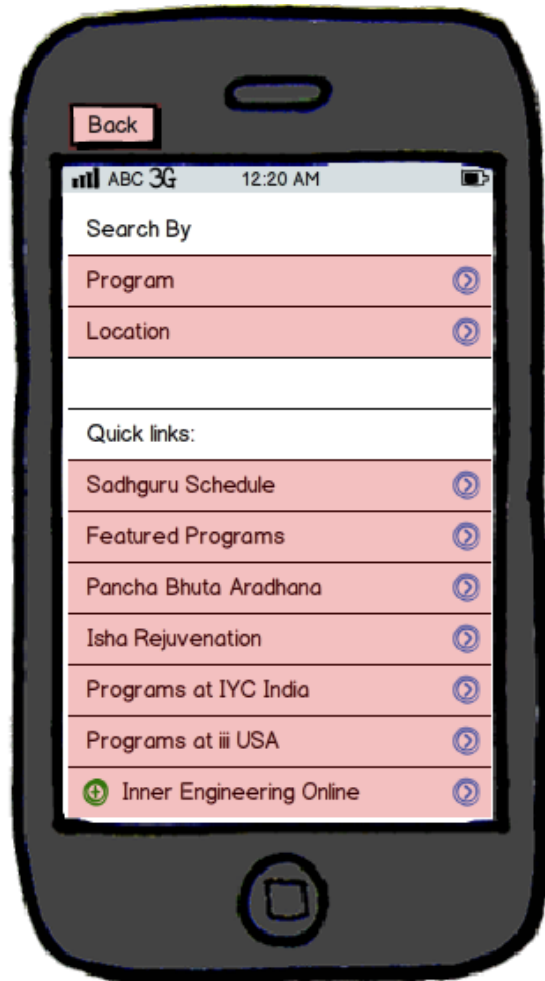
Back

ABC 3G 12:20 AM

Search By

Program

Location

Quick links:

Sadhguru Schedule

Featured Programs

Pancha Bhuta Aradhana

Isha Rejuvenation

Programs at IYC India

Programs at iii USA

Inner Engineering Online